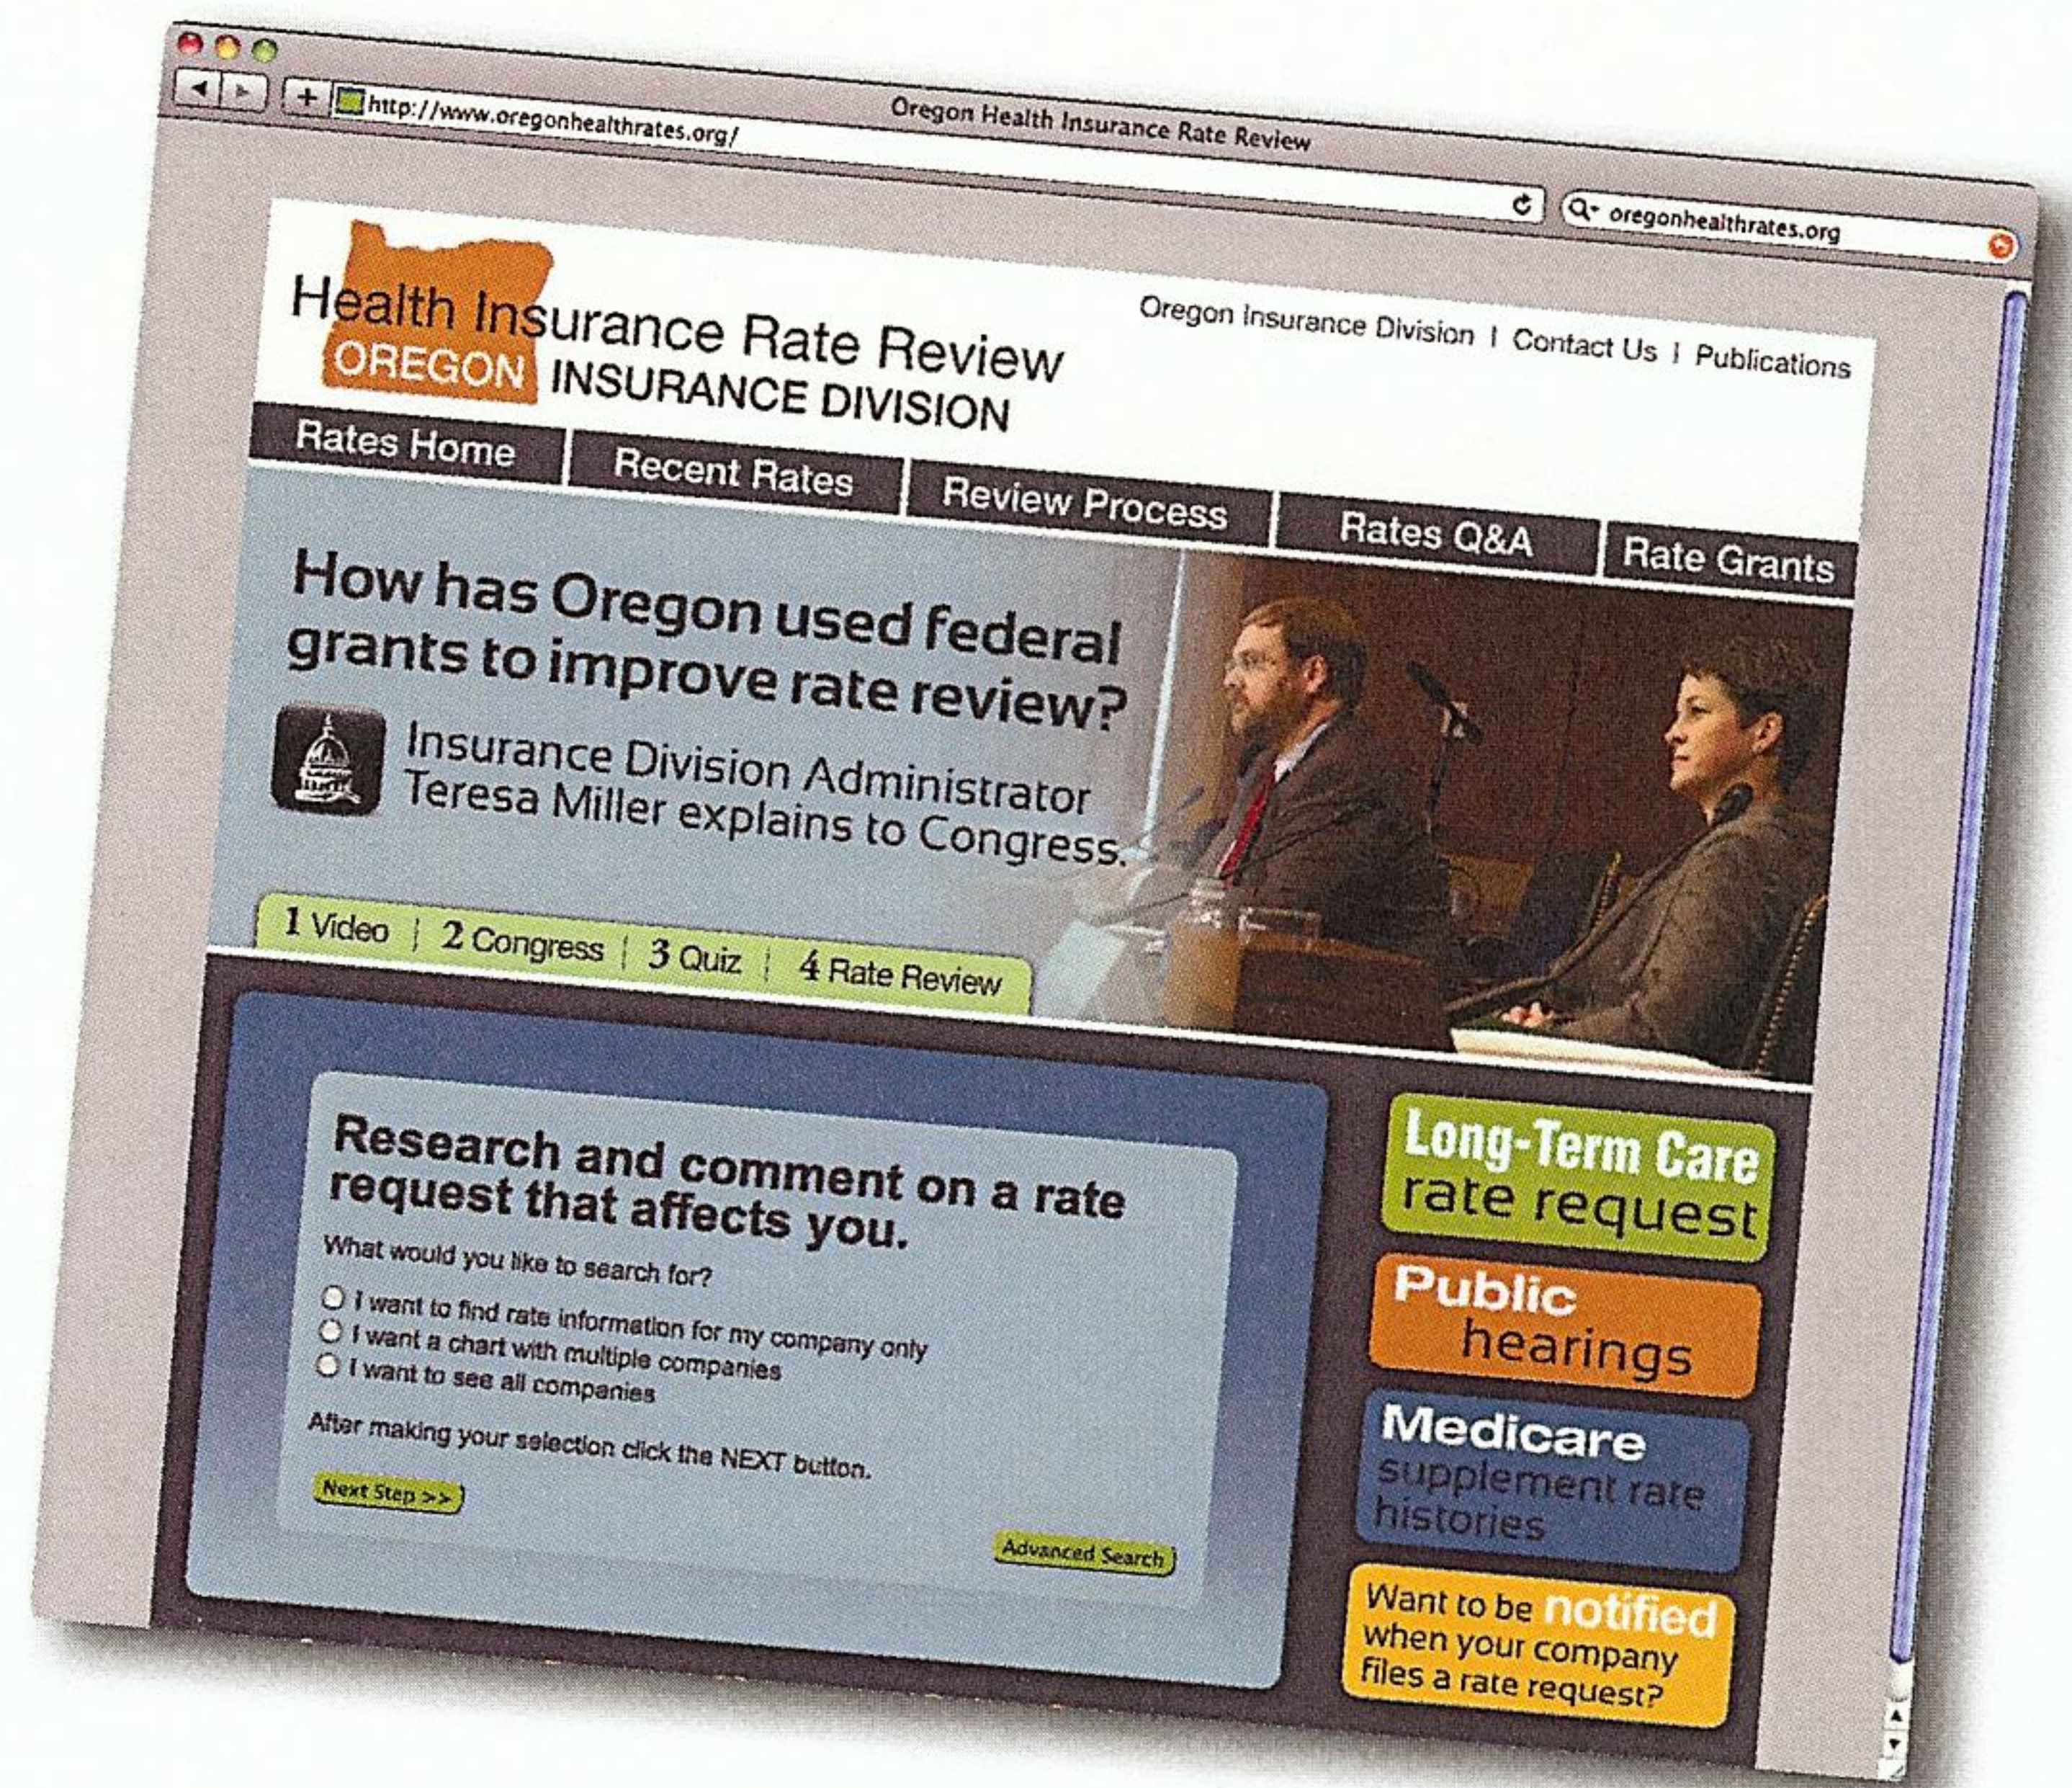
http://www.oregonhealthrates.org/

Oregon Health Insurance Rate Review

oregonhealthrates.org

Health Insurance Rate Review
OREGON INSURANCE DIVISION

Oregon Insurance Division | Contact Us | Publications

Rates Home | Recent Rates | Review Process | Rates Q&A | Rate Grants

How has Oregon used federal grants to improve rate review?

Insurance Division Administrator Teresa Miller explains to Congress.

1 Video | 2 Congress | 3 Quiz | 4 Rate Review

Research and comment on a rate request that affects you.

What would you like to search for?

I want to find rate information for my company only
I want a chart with multiple companies
I want to see all companies

After making your selection click the NEXT button.

Next Step >>

Advanced Search

Long-Term Care rate request

Public hearings

Medicare supplement rate histories

Want to be notified when your company files a rate request?